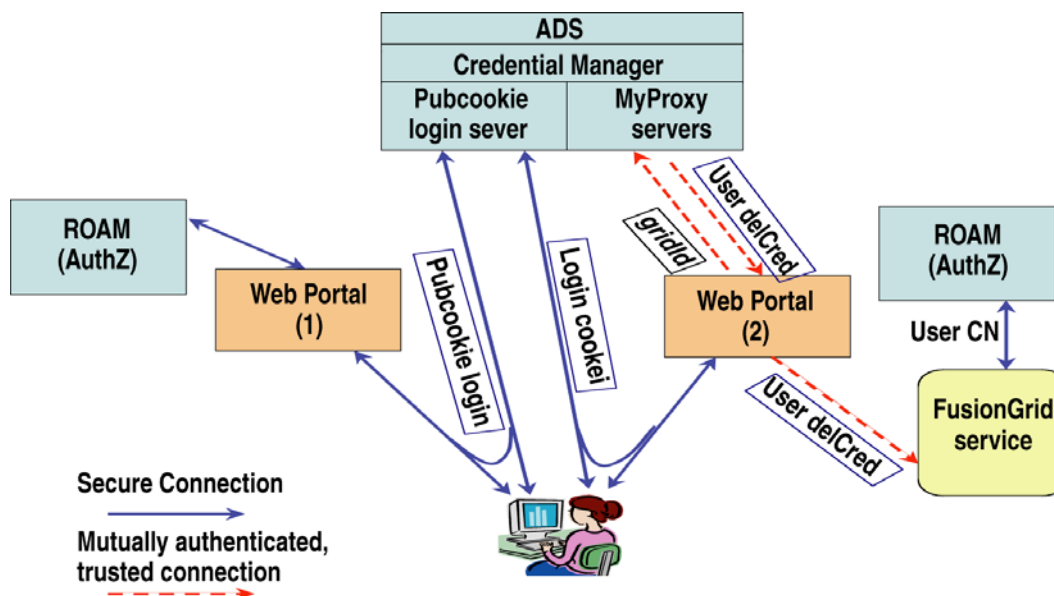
ADS
Credential Manager
Pubcookie login sever
MyProxy servers

ROAM (AuthZ)

Web Portal (1)

Pubcookie login

Login cookei

gridId

User delCred

Web Portal (2)

ROAM (AuthZ)

User CN

User delCred

FusionGrid service

Secure Connection

Mutually authenticated, trusted connection